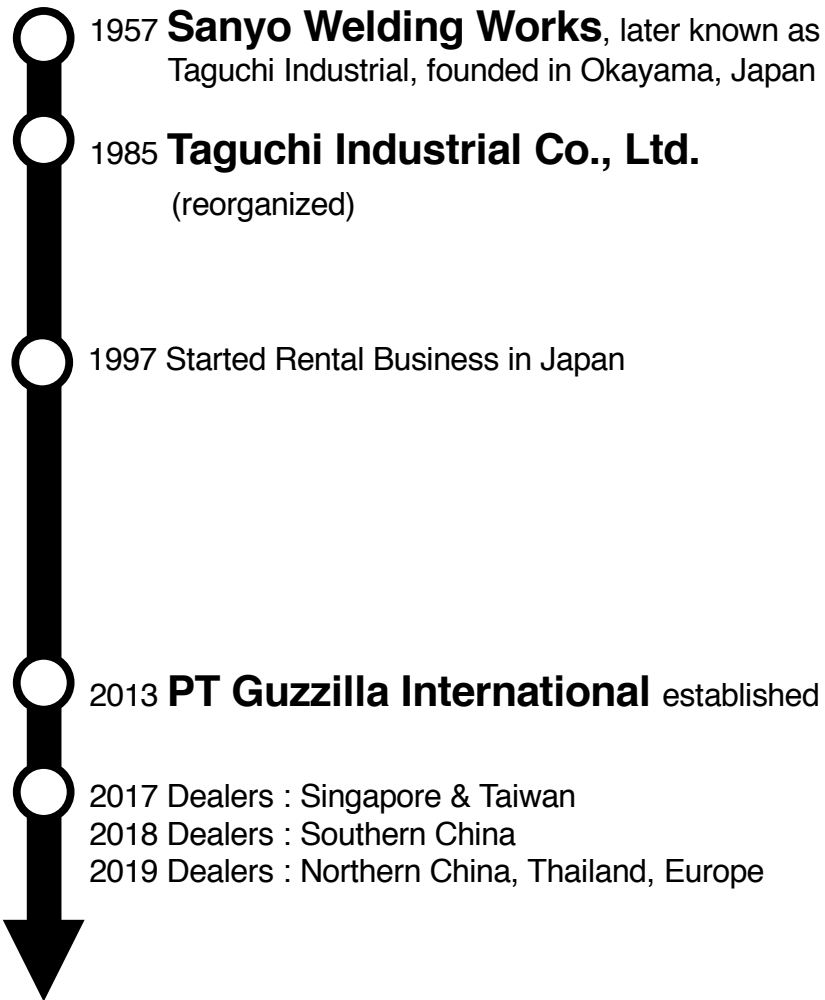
1957 Sanyo Welding Works, later known as Taguchi Industrial, founded in Okayama, Japan

1985 Taguchi Industrial Co., Ltd.
(reorganized)

1997 Started Rental Business in Japan

2013 PT Guzzilla International established

2017 Dealers : Singapore & Taiwan
2018 Dealers : Southern China
2019 Dealers : Northern China, Thailand, Europe